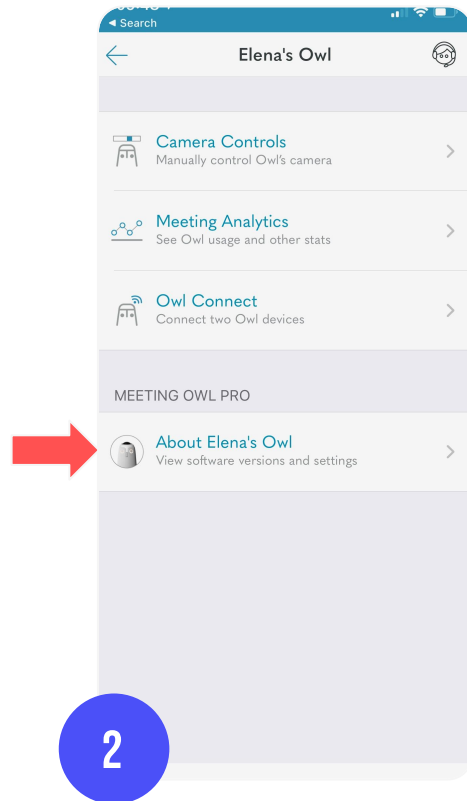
◂ Search

Elena's Owl

Camera Controls
Manually control Owl's camera

Meeting Analytics
See Owl usage and other stats

Owl Connect
Connect two Owl devices

MEETING OWL PRO

About Elena's Owl
View software versions and settings

2